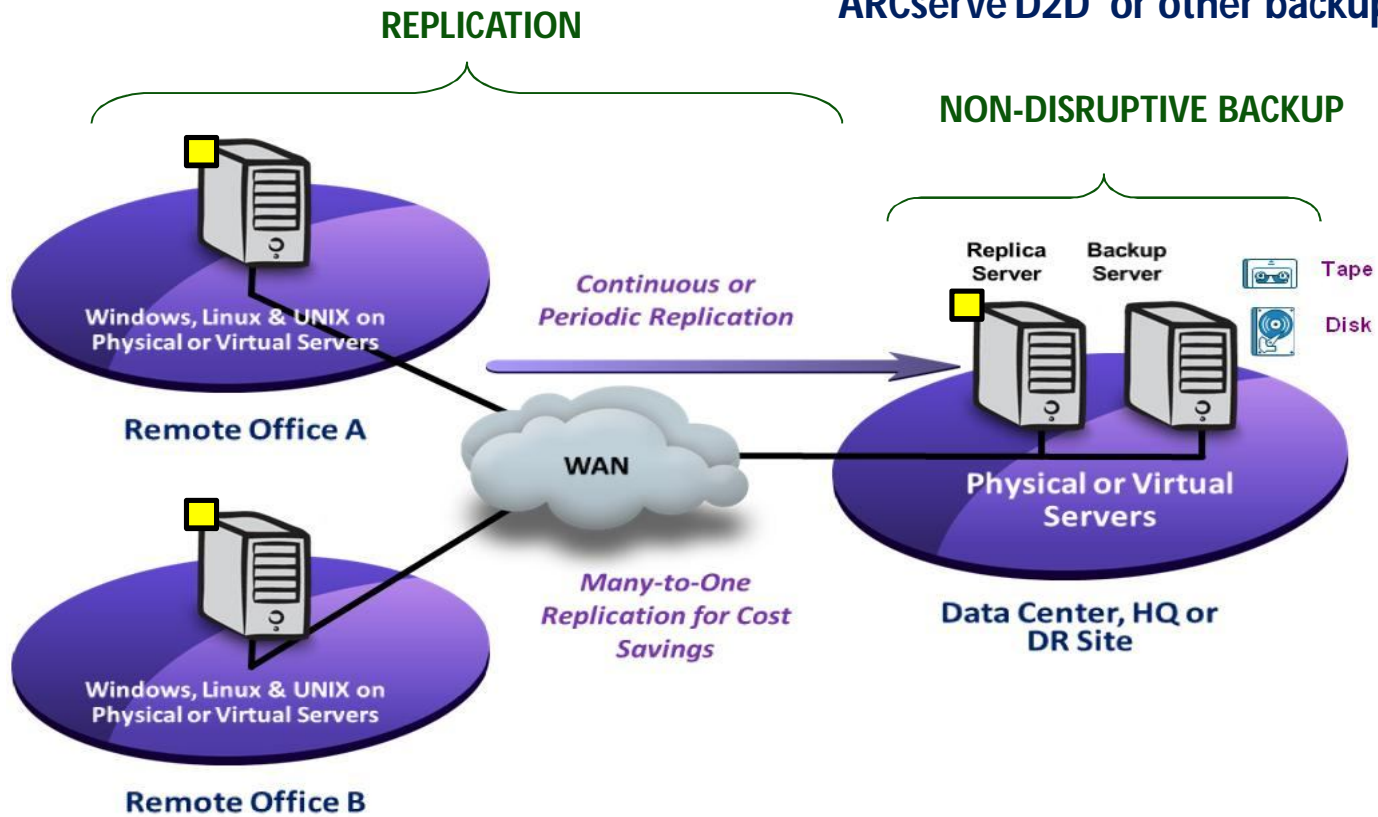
REPLICATION

ARCserve D2D or other backup

NON-DISRUPTIVE BACKUP

Windows, Linux & UNIX on Physical or Virtual Servers

Remote Office A

Continuous or Periodic Replication

Replica Server

Backup Server

Tape

Disk

WAN

Physical or Virtual Servers

Windows, Linux & UNIX on Physical or Virtual Servers

Many-to-One Replication for Cost Savings

Data Center, HQ or DR Site

Remote Office B